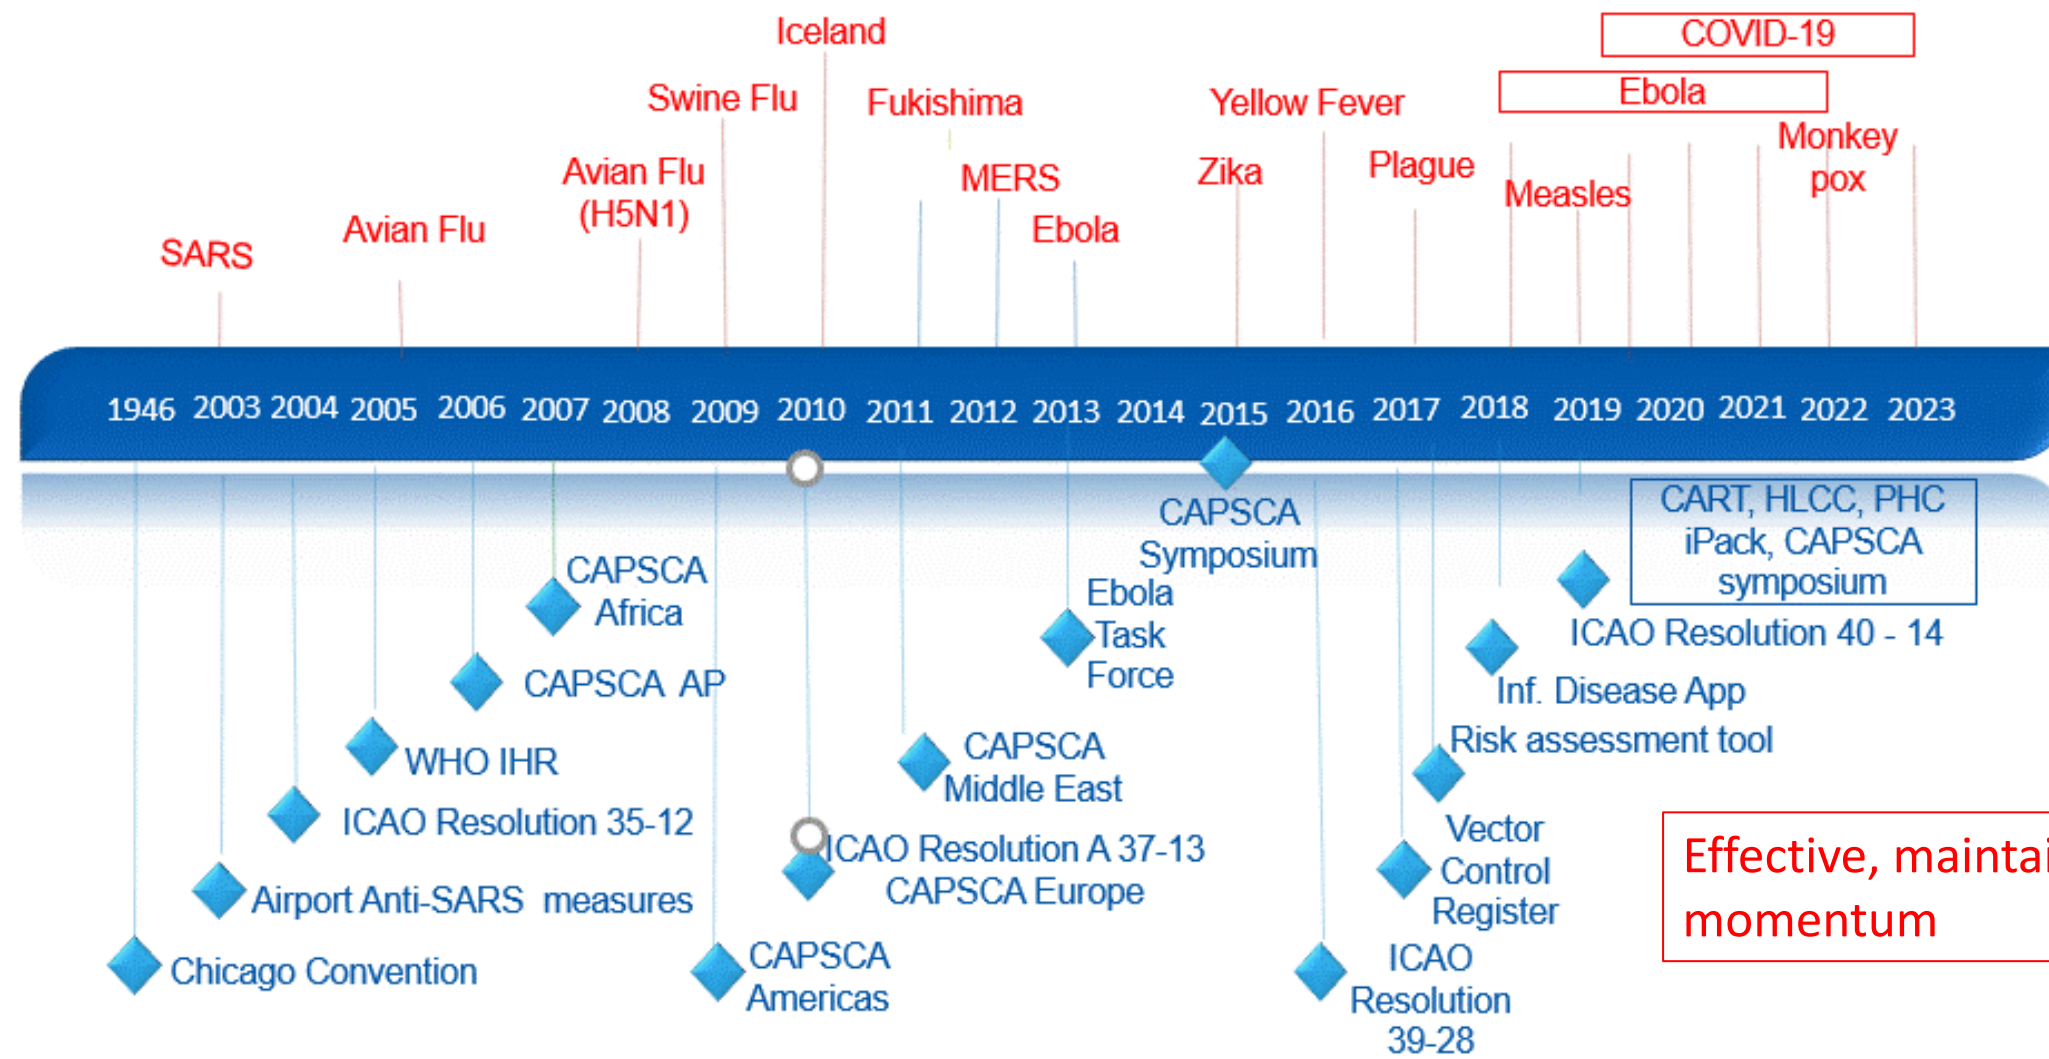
Iceland

COVID-19

Swine Flu

Fukishima

Yellow Fever

Ebola

Monkey pox

Avian Flu (H5N1)

MERS

Zika

Plague

Measles

Avian Flu

Ebola

SARS

1946 2003 2004 2005 2006 2007 2008 2009 2010 2011 2012 2013 2014 2015 2016 2017 2018 2019 2020 2021 2022 2023

CAPSCA Symposium

CART, HLCC, PHC iPack, CAPSCA symposium

CAPSCA Africa

Ebola Task Force

ICAO Resolution 40 - 14

CAPSCA AP

Inf. Disease App

Risk assessment tool

WHO IHR

CAPSCA Middle East

ICAO Resolution 35-12

Vector Control Register

ICAO Resolution A 37-13

CAPSCA Europe

Effective, maintai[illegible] momentum

Airport Anti-SARS measures

CAPSCA Americas

ICAO Resolution 39-28

Chicago Convention